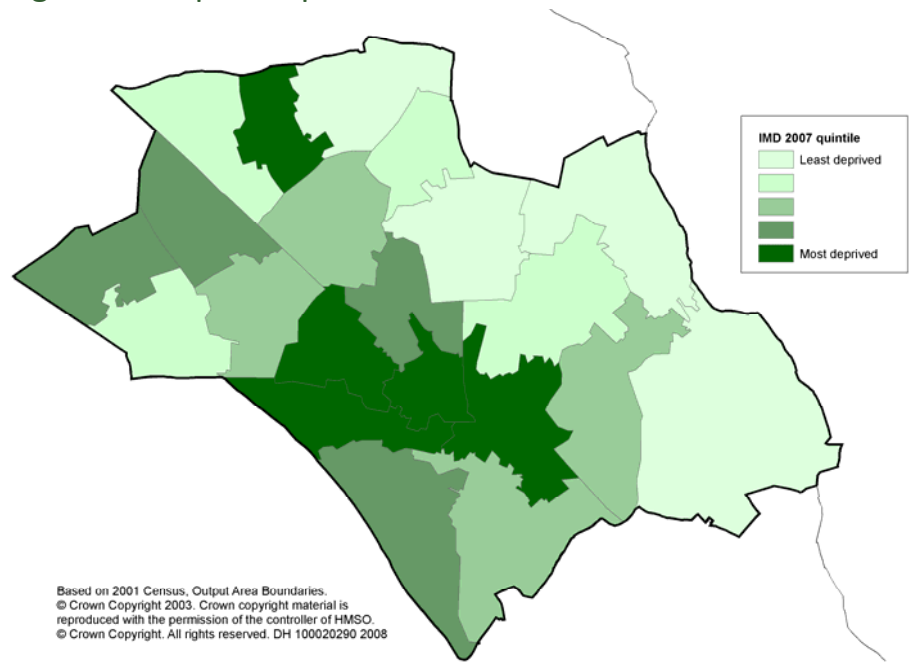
IMD 2007 quintile

Least deprived

Most deprived

Based on 2001 Census, Output Area Boundaries.
© Crown Copyright 2003. Crown copyright material is reproduced with the permission of the controller of HMSO.
© Crown Copyright. All rights reserved. DH 100020290 2008